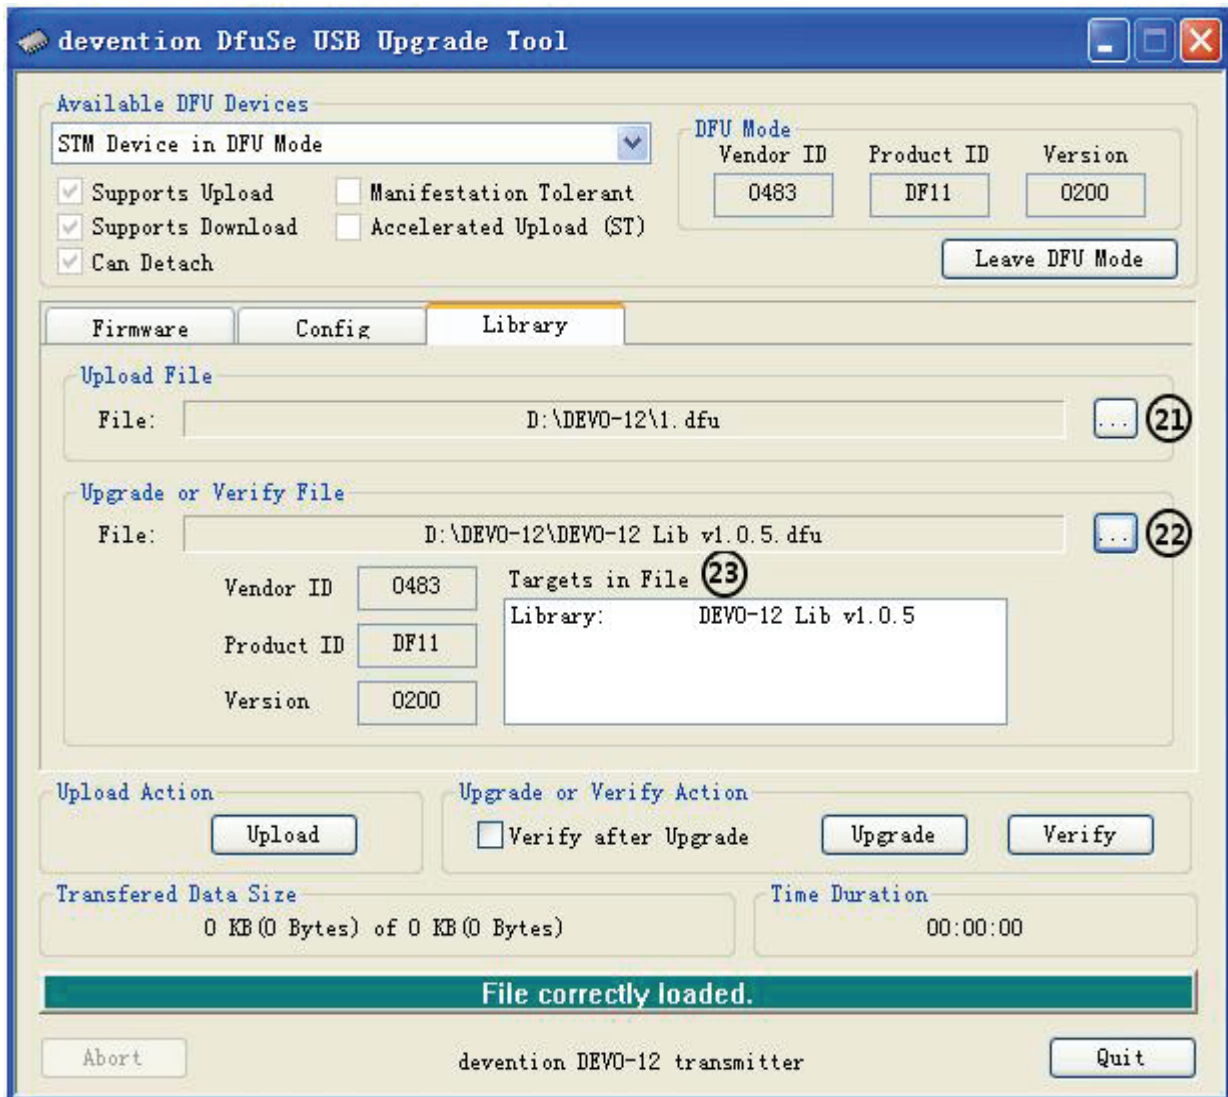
devention DfuSe USB Upgrade Tool

Available DFU Devices
STM Device in DFU Mode
Supports Upload
Supports Download
Can Detach
Manifestation Tolerant
Accelerated Upload (ST)

DFU Mode
Vendor ID
0483
Product ID
DF11
Version
0200
Leave DFU Mode

Firmware
Config
Library

Upload File
File: D:\DEVO-12\1.dfu
...
21

Upgrade or Verify File
File: D:\DEVO-12\DEVO-12 Lib v1.0.5.dfu
...
22
Vendor ID 0483
Product ID DF11
Version 0200
Targets in File
23
Library: DEVO-12 Lib v1.0.5

Upload Action
Upload

Upgrade or Verify Action
Verify after Upgrade
Upgrade
Verify

Transfered Data Size
0 KB(0 Bytes) of 0 KB(0 Bytes)

Time Duration
00:00:00

File correctly loaded.

Abort
devention DEVO-12 transmitter
Quit